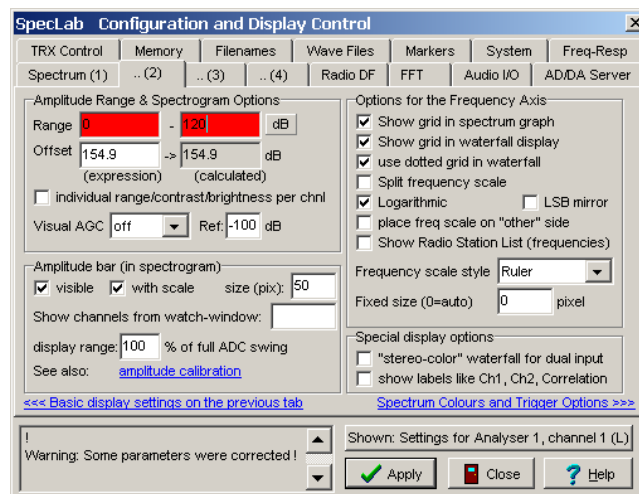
SpecLab Configuration and Display Control

TRX Control | Memory | Filenames | Wave Files | Markers | System | Freq-Resp
Spectrum (1) | .. (2) | .. (3) | .. (4) | Radio DF | FFT | Audio I/O | AD/DA Server

Amplitude Range & Spectrogram Options
Range 0 - 120 dB
Offset 154.9 -> 154.9 dB
(expression) (calculated)
individual range/contrast/brightness per chnl
Visual AGC off Ref: -100 dB

Amplitude bar (in spectrogram)
visible with scale size (pix): 50
Show channels from watch-window:
display range: 100 % of full ADC swing
See also: amplitude calibration

Options for the Frequency Axis
Show grid in spectrum graph
Show grid in waterfall display
use dotted grid in waterfall
Split frequency scale
Logarithmic LSB mirror
place freq scale on "other" side
Show Radio Station List (frequencies)
Frequency scale style Ruler
Fixed size (0=auto) 0 pixel

Special display options
"stereo-color" waterfall for dual input
show labels like Ch1, Ch2, Correlation

<<< Basic display settings on the previous tab
Spectrum Colours and Trigger Options >>>

!
Warning: Some parameters were corrected !

Shown: Settings for Analyser 1, channel 1 (L)
Apply
Close
Help